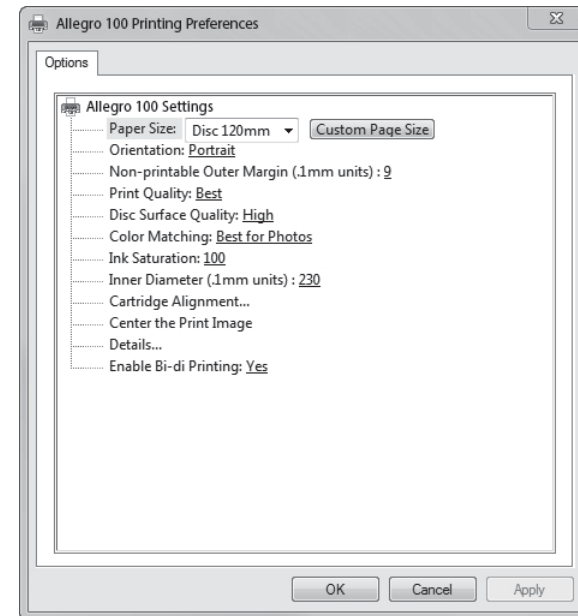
Allegro 100 Printing Preferences

Options

Allegro 100 Settings
Paper Size: Disc 120mm Custom Page Size
Orientation: Portrait
Non-printable Outer Margin (.1mm units) : 9
Print Quality: Best
Disc Surface Quality: High
Color Matching: Best for Photos
Ink Saturation: 100
Inner Diameter (.1mm units) : 230
Cartridge Alignment...
Center the Print Image
Details...
Enable Bi-di Printing: Yes

OK Cancel Apply